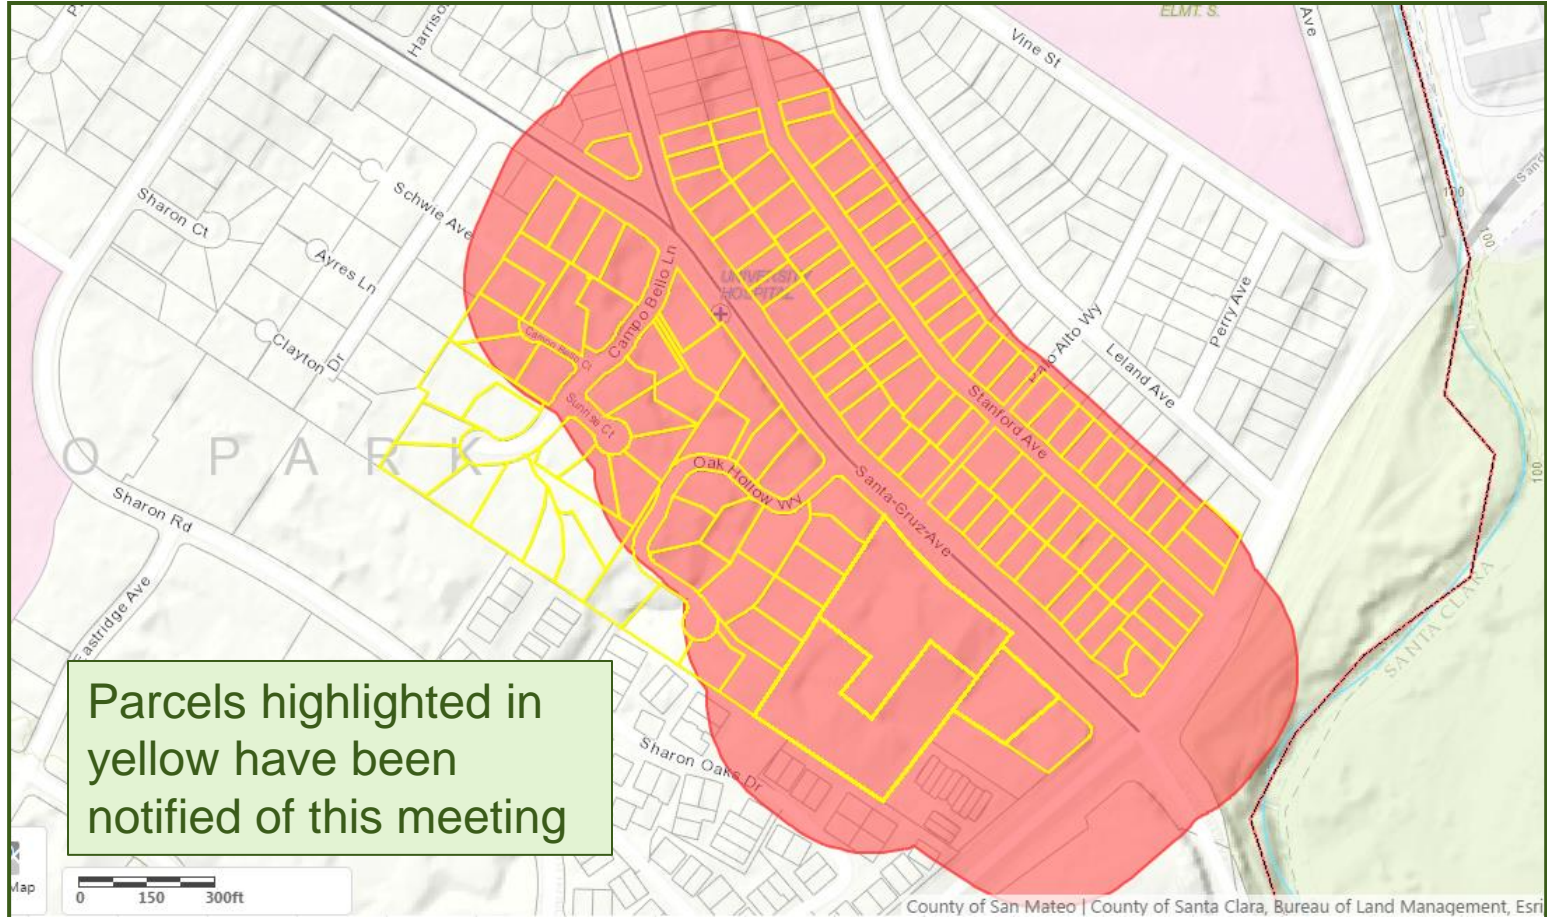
ELMT. S.

Ave

Vine St

Harriso

Sharon Ct

Schwie Ave

Ayres Ln

Clayton Dr

Campo Bello Ln

UNIVERSITY HOSPITAL

Palo Alto Wy

Leland Ave

Perry Ave

Stanford Ave

Santa Cruz Ave

Oak Hollow Wy

O P A R K

Sharon Rd

Eastridge Ave

Sharon Oaks Dr

SANTA CLARA

100

Parcels highlighted in yellow have been notified of this meeting

Map

0 150 300ft

County of San Mateo | County of Santa Clara, Bureau of Land Management, Esri